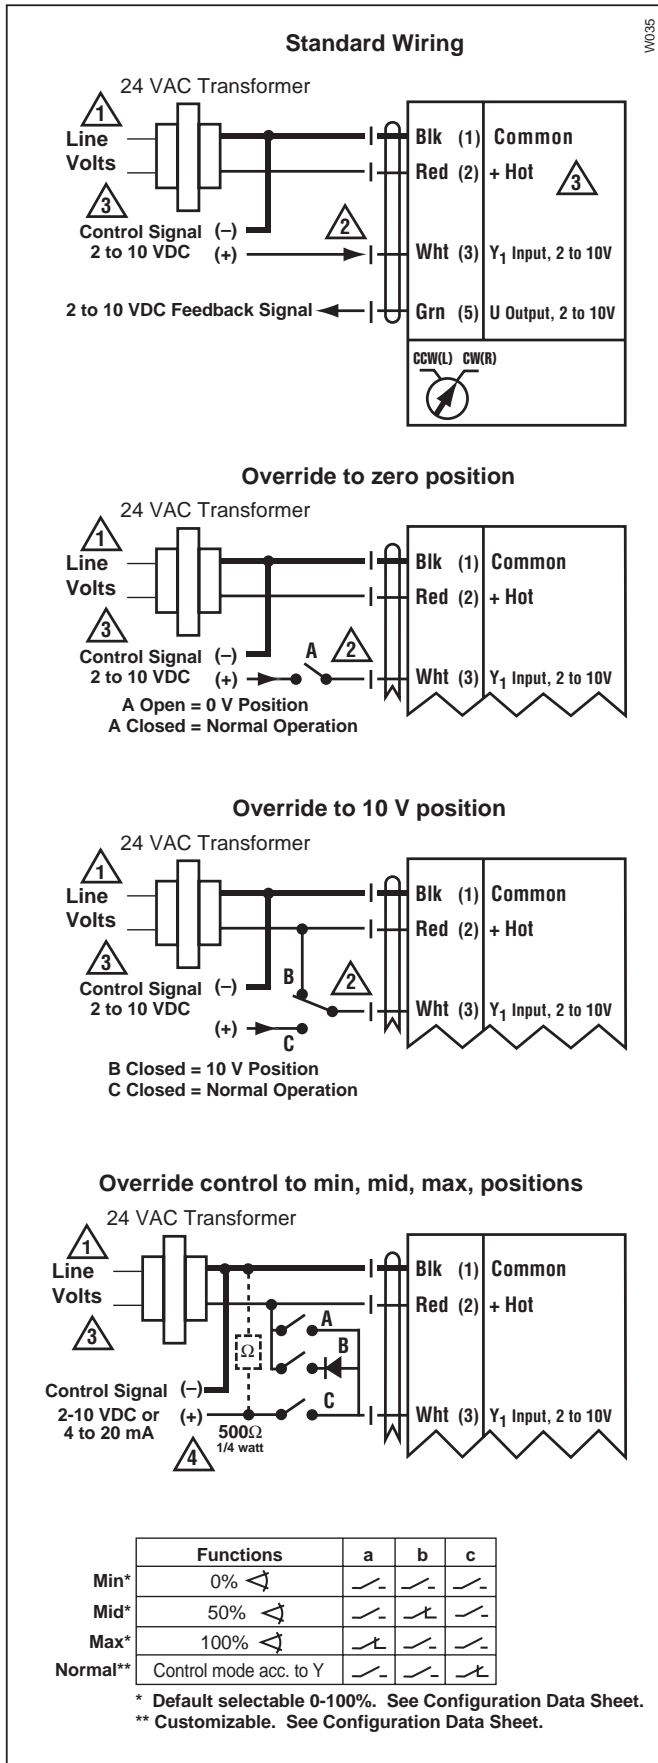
W035

**Standard Wiring**

24 VAC Transformer

1

Line Volts

3

Control Signal 2 to 10 VDC (–) (+)

2

2 to 10 VDC Feedback Signal

Blk (1) Common
Red (2) + Hot
3
Wht (3) $Y_1$ Input, 2 to 10V
Grn (5) U Output, 2 to 10V

CCW(L) CW(R)

**Override to zero position**

24 VAC Transformer

1

Line Volts

3

Control Signal 2 to 10 VDC (–) (+)

A

2

A Open = 0 V Position
A Closed = Normal Operation

Blk (1) Common
Red (2) + Hot
Wht (3) $Y_1$ Input, 2 to 10V

**Override to 10 V position**

24 VAC Transformer

1

Line Volts

3

Control Signal 2 to 10 VDC (–)

B

2

(+)

C

B Closed = 10 V Position
C Closed = Normal Operation

Blk (1) Common
Red (2) + Hot
Wht (3) $Y_1$ Input, 2 to 10V

**Override control to min, mid, max, positions**

24 VAC Transformer

1

Line Volts

3

Control Signal 2-10 VDC or 4 to 20 mA (–) (+)

4

$\Omega$

500$\Omega$ 1/4 watt

A

B

C

Blk (1) Common
Red (2) + Hot
Wht (3) $Y_1$ Input, 2 to 10V

| | Functions | a | b | c |
|---|---|---|---|---|
| Min* | 0% | | | |
| Mid* | 50% | | | |
| Max* | 100% | | | |
| Normal** | Control mode acc. to Y | | | |

\* Default selectable 0-100%. See Configuration Data Sheet.
\*\* Customizable. See Configuration Data Sheet.